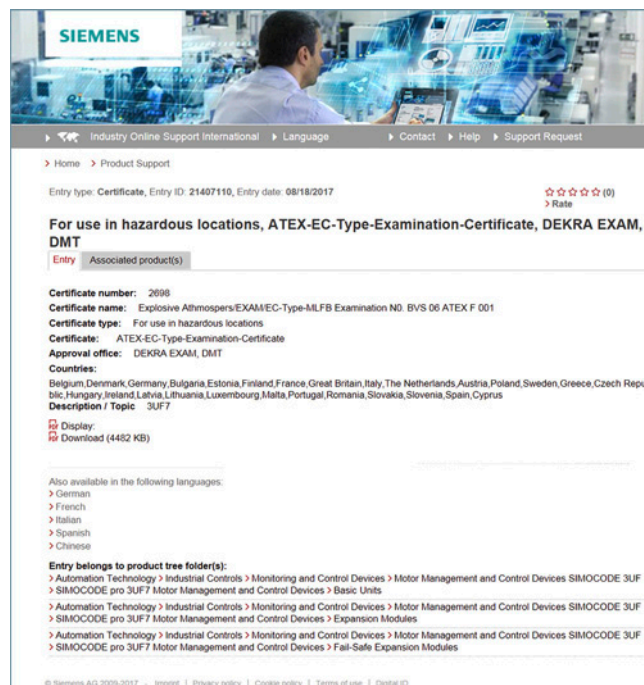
SIEMENS

Industry Online Support International  Language  Contact  Help  Support Request

> Home > Product Support

Entry type: Certificate, Entry ID: 21407110, Entry date: 08/18/2017

☆☆☆☆☆ (0)
> Rate

For use in hazardous locations, ATEX-EC-Type-Examination-Certificate, DEKRA EXAM, DMT

Entry  Associated product(s)

Certificate number: 2698
Certificate name: Explosive Athmospers/EXAM/EC-Type-MLFB Examination N0. BVS 06 ATEX F 001
Certificate type: For use in hazardous locations
Certificate: ATEX-EC-Type-Examination-Certificate
Approval office: DEKRA EXAM, DMT
Countries:
Belgium,Denmark,Germany,Bulgaria,Estonia,Finland,France,Great Britain,Italy,The Netherlands,Austria,Poland,Sweden,Greece,Czech Republic,Hungary,Ireland,Latvia,Lithuania,Luxembourg,Malta,Portugal,Romania,Slovakia,Slovenia,Spain,Cyprus
Description / Topic 3UF7

Display:
Download (4482 KB)

Also available in the following languages:
> German
> French
> Italian
> Spanish
> Chinese

Entry belongs to product tree folder(s):
> Automation Technology > Industrial Controls > Monitoring and Control Devices > Motor Management and Control Devices SIMOCODE 3UF > SIMOCODE pro 3UF7 Motor Management and Control Devices > Basic Units
> Automation Technology > Industrial Controls > Monitoring and Control Devices > Motor Management and Control Devices SIMOCODE 3UF > SIMOCODE pro 3UF7 Motor Management and Control Devices > Expansion Modules
> Automation Technology > Industrial Controls > Monitoring and Control Devices > Motor Management and Control Devices SIMOCODE 3UF > SIMOCODE pro 3UF7 Motor Management and Control Devices > Fail-Safe Expansion Modules

© Siemens AG 2009-2017 - Imprint | Privacy policy | Cookie policy | Terms of use | Digital ID